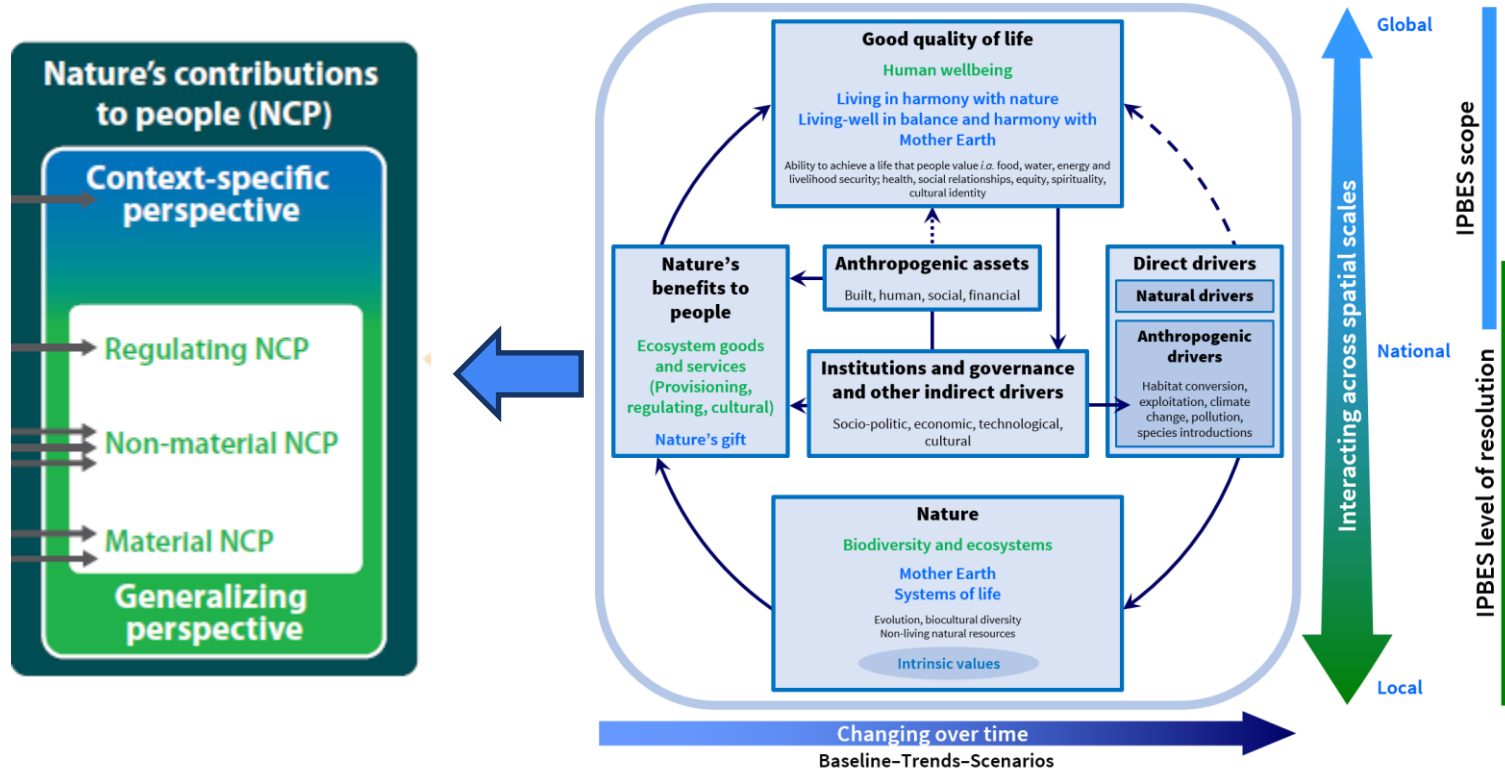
Nature's contributions to people (NCP)

Context-specific perspective

Regulating NCP

Non-material NCP

Material NCP

Generalizing perspective

Good quality of life

Human wellbeing

Living in harmony with nature
Living-well in balance and harmony with Mother Earth

Ability to achieve a life that people value *i.a.* food, water, energy and livelihood security; health, social relationships, equity, spirituality, cultural identity

Nature's benefits to people

Ecosystem goods and services (Provisioning, regulating, cultural)

Nature's gift

Anthropogenic assets

Built, human, social, financial

Institutions and governance and other indirect drivers

Socio-politic, economic, technological, cultural

Direct drivers

Natural drivers

Anthropogenic drivers

Habitat conversion, exploitation, climate change, pollution, species introductions

Nature

Biodiversity and ecosystems

Mother Earth
Systems of life

Evolution, biocultural diversity
Non-living natural resources

Intrinsic values

Changing over time

Baseline–Trends–Scenarios

Global

National

Local

Interacting across spatial scales

IPBES scope

IPBES level of resolution